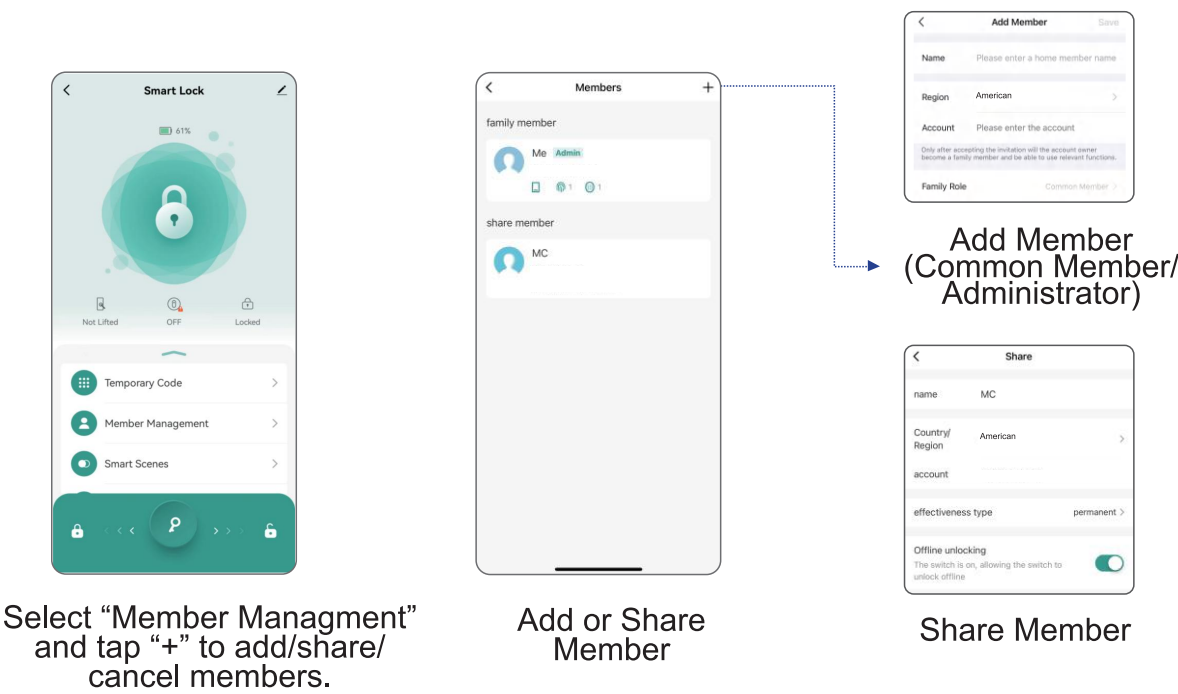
Smart Lock

61%

Not Lifted
OFF
Locked

Temporary Code
Member Management
Smart Scenes

Select “Member Managment” and tap “+” to add/share/ cancel members.

Members

family member

Me Admin

1 1

share member

MC

Add or Share Member

Add Member Save

Name Please enter a home member name

Region American

Account Please enter the account

Only after accepting the invitation will the account owner become a family member and be able to use relevant functions.

Family Role Common Member

Add Member (Common Member/ Administrator)

Share

name MC

Country/ Region American

account

effectiveness type permanent

Offline unlocking

The switch is on, allowing the switch to unlock offline

Share Member